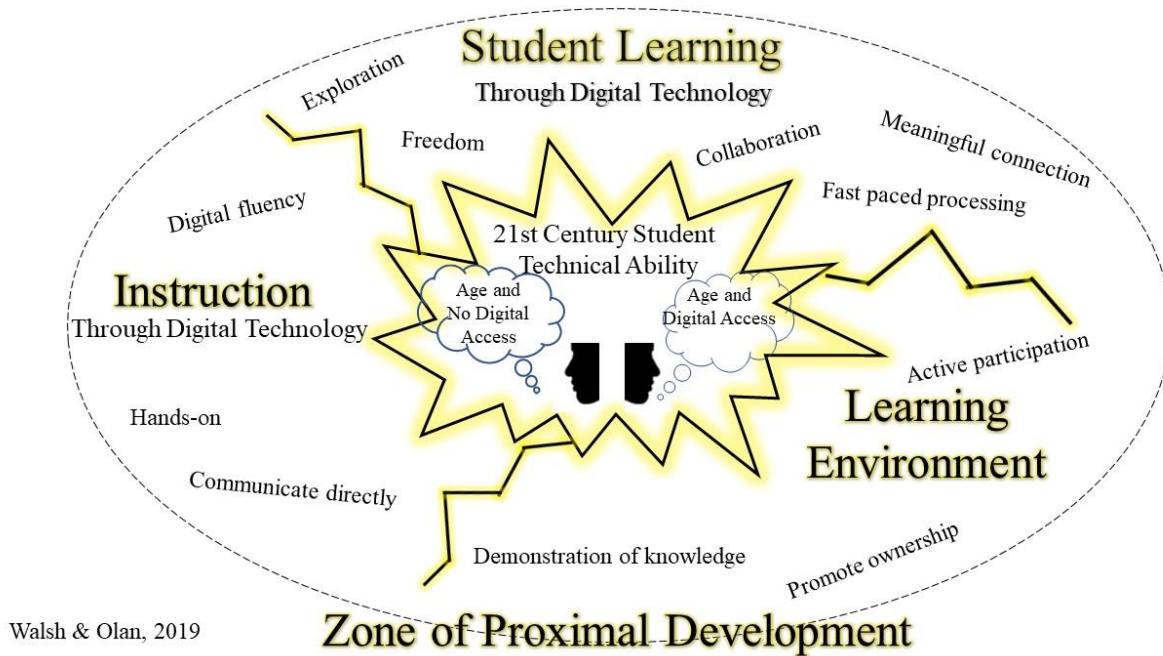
Student Learning
Through Digital Technology

Exploration

Freedom

Collaboration

Meaningful connection

Fast paced processing

Digital fluency

21st Century Student Technical Ability

Age and No Digital Access

Age and Digital Access

Instruction
Through Digital Technology

Active participation

Hands-on

Learning Environment

Communicate directly

Demonstration of knowledge

Promote ownership

Walsh & Olan, 2019

Zone of Proximal Development